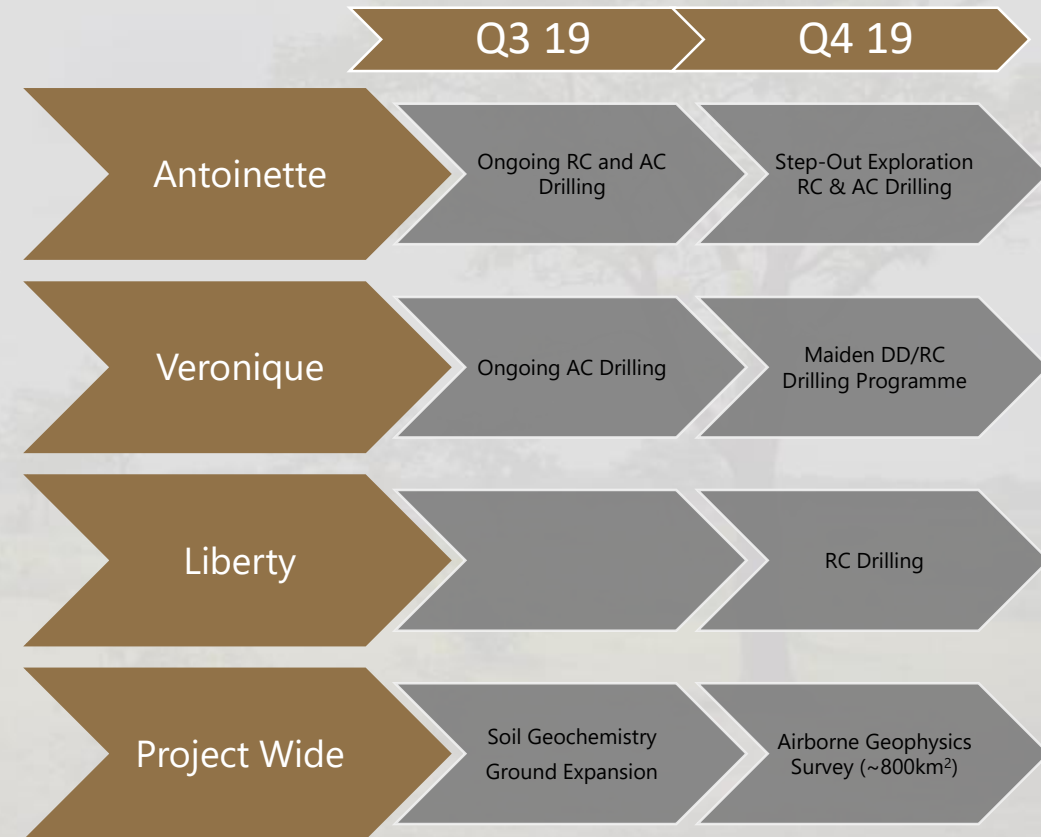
Q3 19
Q4 19

Antoinette
Ongoing RC and AC Drilling
Step-Out Exploration RC & AC Drilling

Veronique
Ongoing AC Drilling
Maiden DD/RC Drilling Programme

Liberty
RC Drilling

Project Wide
Soil Geochemistry
Ground Expansion
Airborne Geophysics Survey (~800km$^2$)